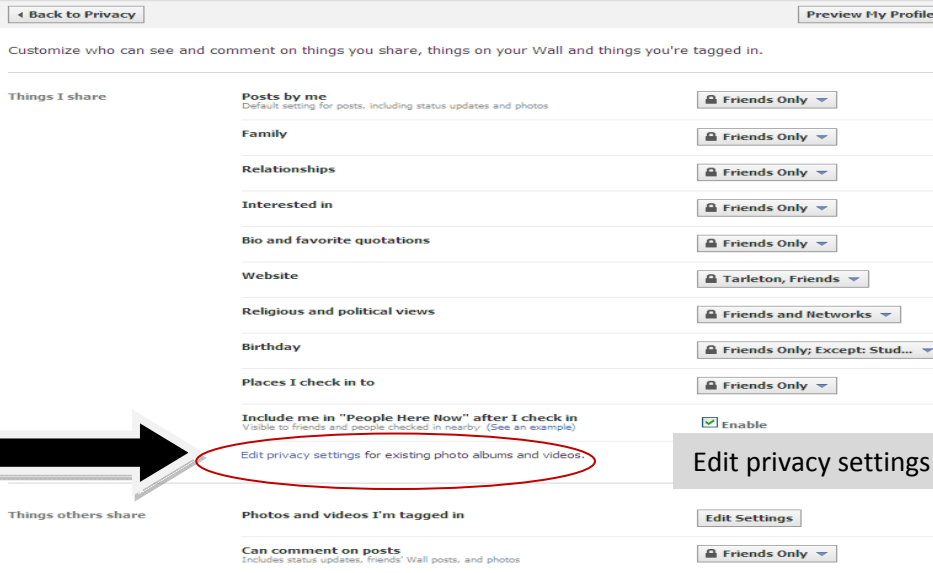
◂ Back to Privacy

Preview My Profile

Customize who can see and comment on things you share, things on your Wall and things you're tagged in.

Things I share

Posts by me
Default setting for posts, including status updates and photos
Friends Only

Family
Friends Only

Relationships
Friends Only

Interested in
Friends Only

Bio and favorite quotations
Friends Only

Website
Tarleton, Friends

Religious and political views
Friends and Networks

Birthday
Friends Only; Except: Stud...

Places I check in to
Friends Only

Include me in "People Here Now" after I check in
Visible to friends and people checked in nearby (See an example)
Enable

Edit privacy settings for existing photo albums and videos.

Edit privacy settings

Things others share

Photos and videos I'm tagged in
Edit Settings

Can comment on posts
Includes status updates, friends' Wall posts, and photos
Friends Only